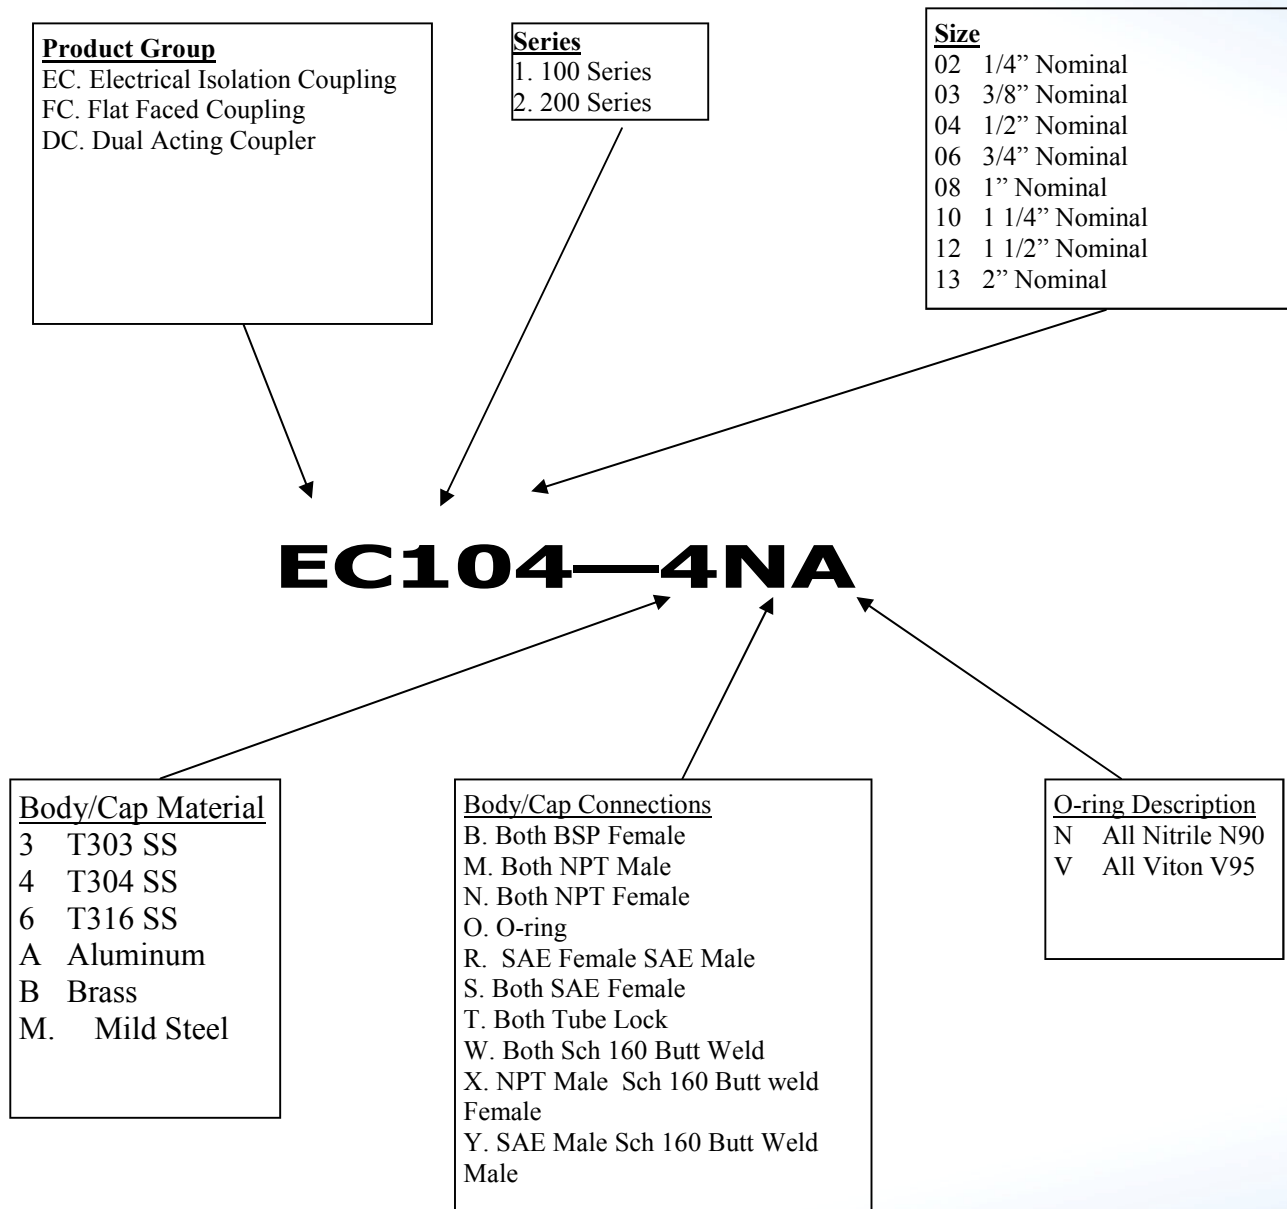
**Product Group**
EC. Electrical Isolation Coupling
FC. Flat Faced Coupling
DC. Dual Acting Coupler

**Series**
1. 100 Series
2. 200 Series

**Size**
02 1/4" Nominal
03 3/8" Nominal
04 1/2" Nominal
06 3/4" Nominal
08 1" Nominal
10 1 1/4" Nominal
12 1 1/2" Nominal
13 2" Nominal

EC104—4NA

Body/Cap Material
3 T303 SS
4 T304 SS
6 T316 SS
A Aluminum
B Brass
M. Mild Steel

Body/Cap Connections
B. Both BSP Female
M. Both NPT Male
N. Both NPT Female
O. O-ring
R. SAE Female SAE Male
S. Both SAE Female
T. Both Tube Lock
W. Both Sch 160 Butt Weld
X. NPT Male Sch 160 Butt weld Female
Y. SAE Male Sch 160 Butt Weld Male

O-ring Description
N All Nitrile N90
V All Viton V95